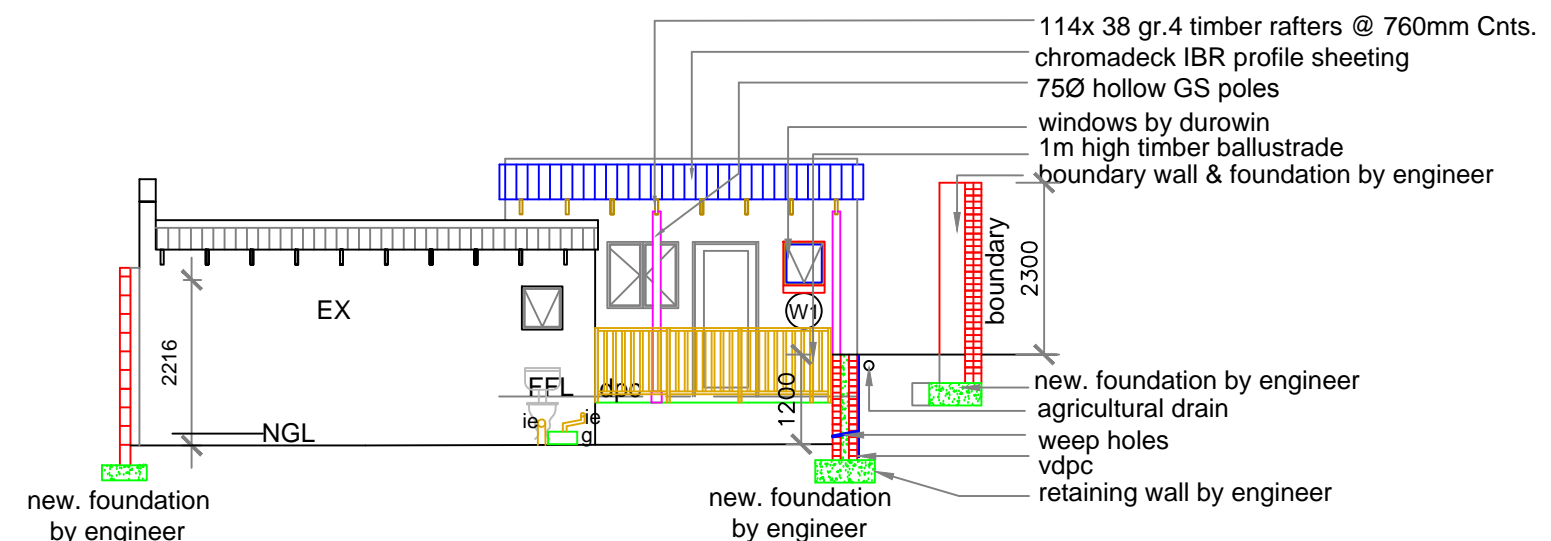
114x 38 gr.4 timber rafters @ 760mm Cnts.
chromadeck IBR profile sheeting
75Ø hollow GS poles
windows by durowin
1m high timber ballustrade
boundary wall & foundation by engineer

EX

W1

boundary

2300

2216

FFL

dpc

ie

ie

g

NGL

1200

new. foundation by engineer
agricultural drain
weep holes
vdpc
retaining wall by engineer

new. foundation by engineer

new. foundation by engineer